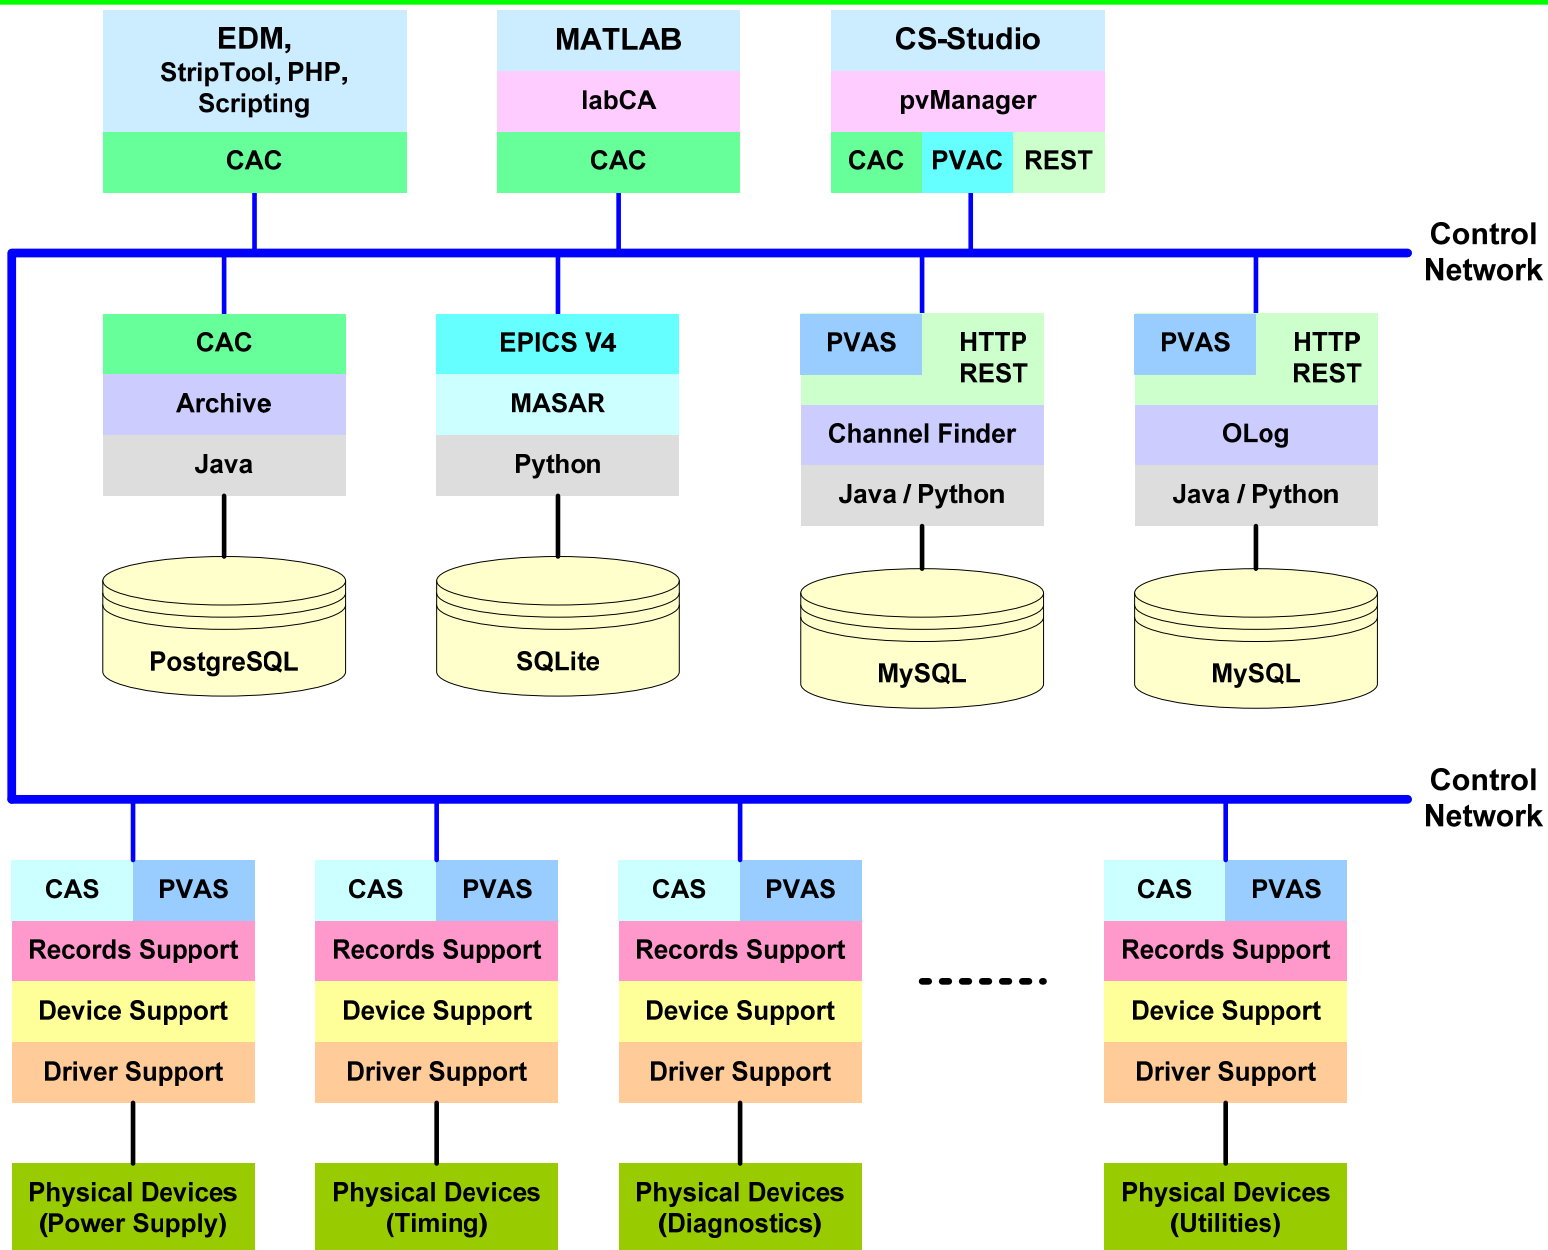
EDM, StripTool, PHP, Scripting
CAC

MATLAB
labCA
CAC

CS-Studio
pvManager
CAC PVAC REST

Control Network

CAC
Archive
Java
PostgreSQL

EPICS V4
MASAR
Python
SQLite

PVAS HTTP REST
Channel Finder
Java / Python
MySQL

PVAS HTTP REST
OLog
Java / Python
MySQL

Control Network

CAS PVAS
Records Support
Device Support
Driver Support
Physical Devices (Power Supply)

CAS PVAS
Records Support
Device Support
Driver Support
Physical Devices (Timing)

CAS PVAS
Records Support
Device Support
Driver Support
Physical Devices (Diagnostics)

CAS PVAS
Records Support
Device Support
Driver Support
Physical Devices (Utilities)